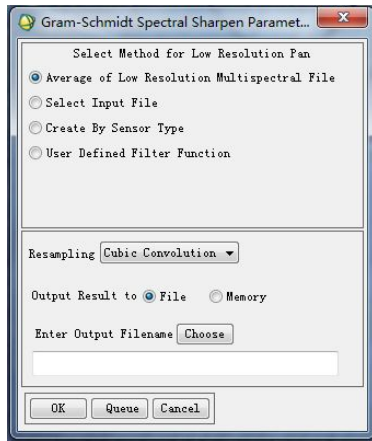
Gram-Schmidt Spectral Sharpen Paramet...

Select Method for Low Resolution Pan

Average of Low Resolution Multispectral File

Select Input File

Create By Sensor Type

User Defined Filter Function

Resampling Cubic Convolution

Output Result to File Memory

Enter Output Filename Choose

OK Queue Cancel